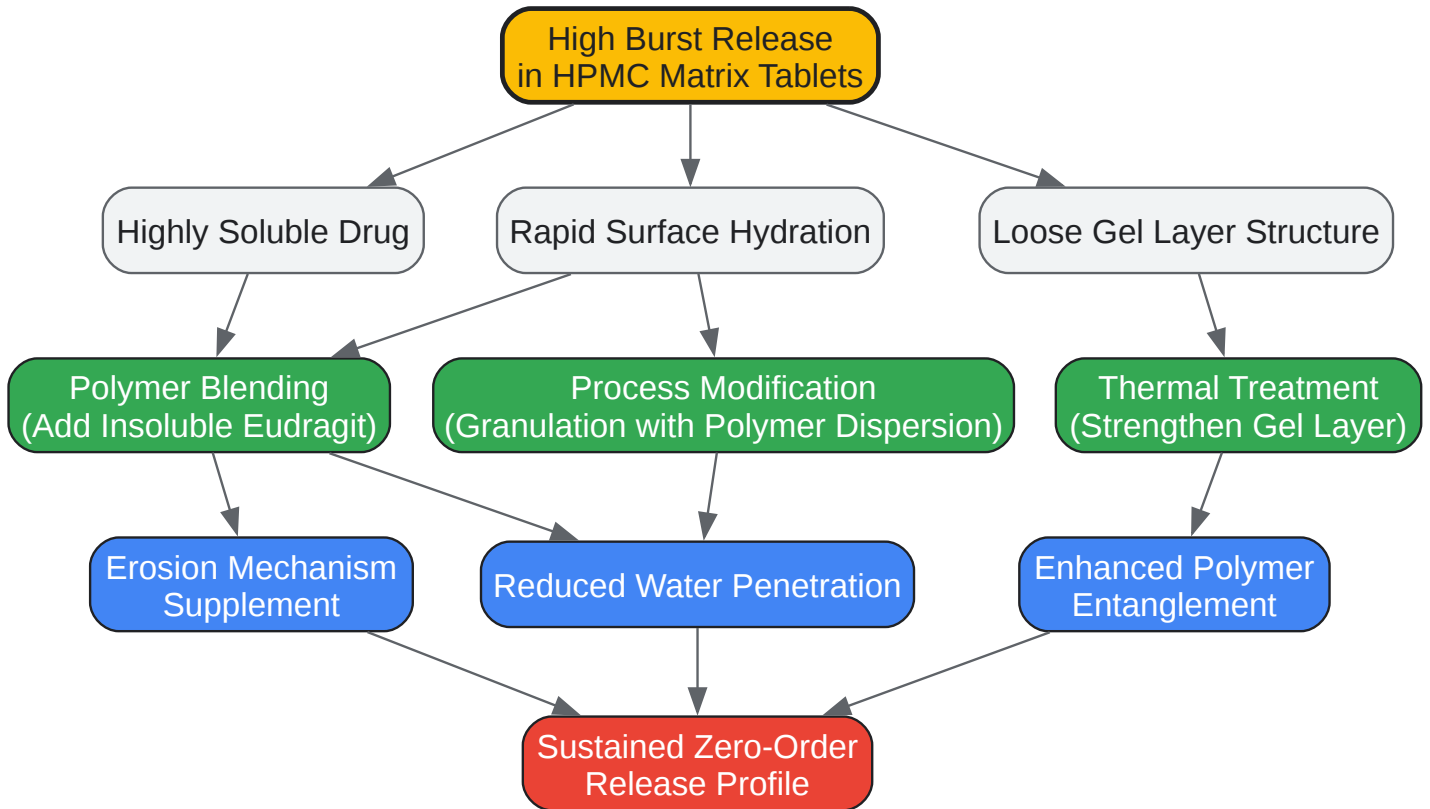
High Burst Release in HPMC Matrix Tablets

Highly Soluble Drug

Rapid Surface Hydration

Loose Gel Layer Structure

Polymer Blending (Add Insoluble Eudragit)

Process Modification (Granulation with Polymer Dispersion)

Thermal Treatment (Strengthen Gel Layer)

Erosion Mechanism Supplement

Reduced Water Penetration

Enhanced Polymer Entanglement

Sustained Zero-Order Release Profile